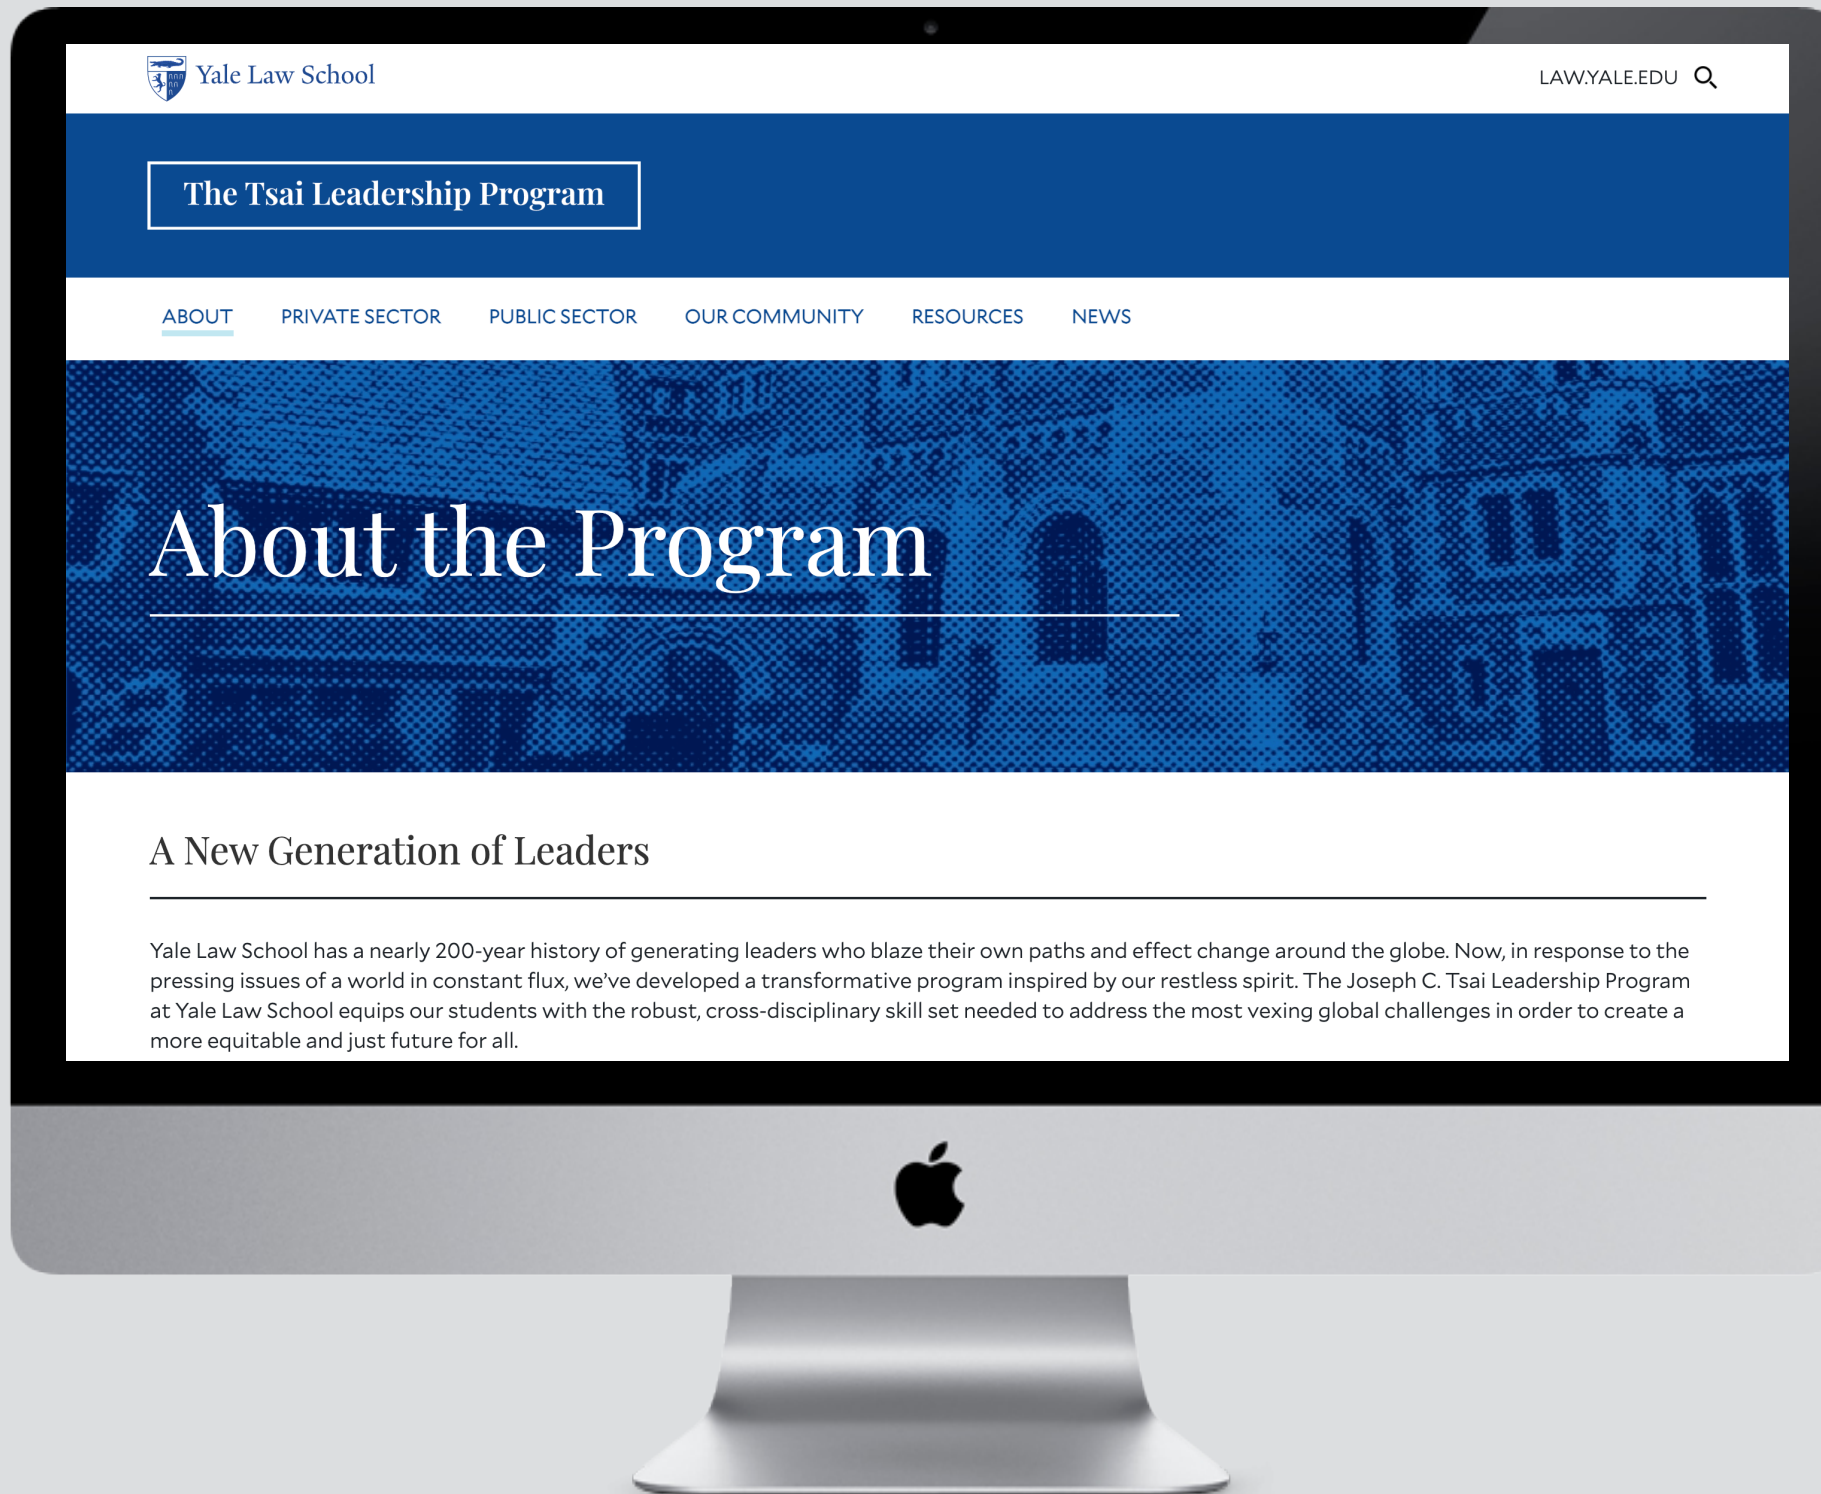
Yale Law School

LAW.YALE.EDU

The Tsai Leadership Program

ABOUT PRIVATE SECTOR PUBLIC SECTOR OUR COMMUNITY RESOURCES NEWS

About the Program

A New Generation of Leaders

Yale Law School has a nearly 200-year history of generating leaders who blaze their own paths and effect change around the globe. Now, in response to the pressing issues of a world in constant flux, we've developed a transformative program inspired by our restless spirit. The Joseph C. Tsai Leadership Program at Yale Law School equips our students with the robust, cross-disciplinary skill set needed to address the most vexing global challenges in order to create a more equitable and just future for all.